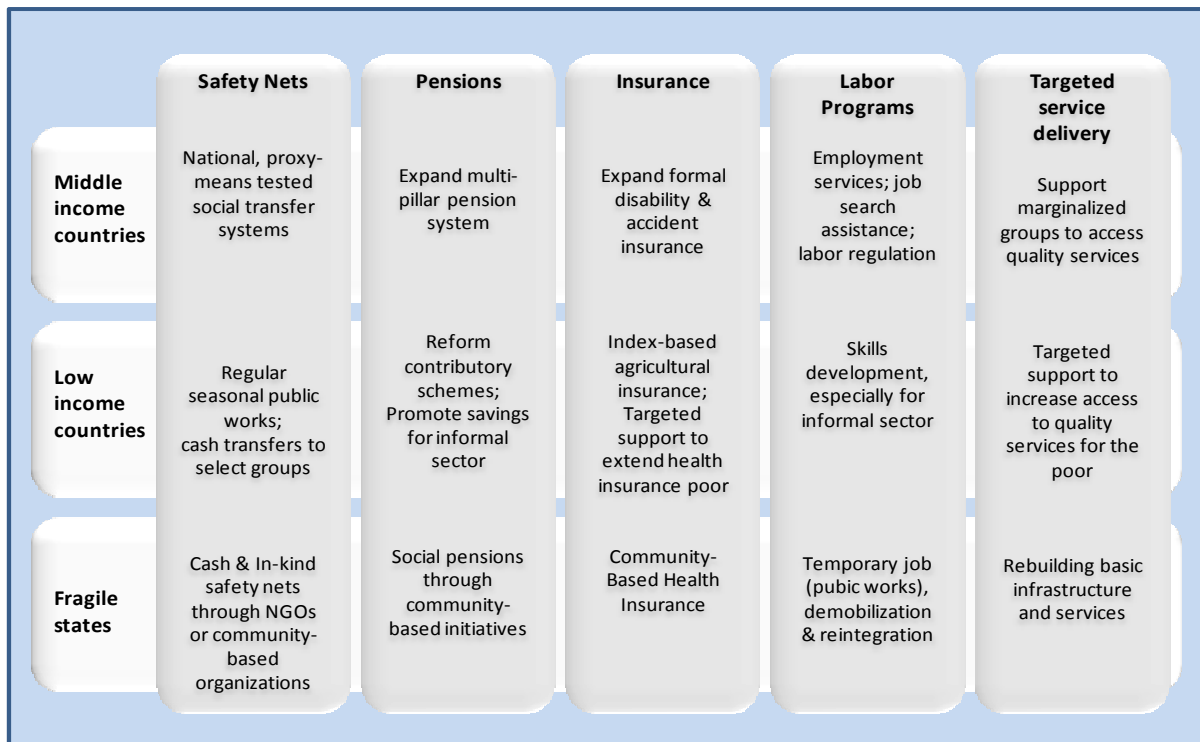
|  | Safety Nets | Pensions | Insurance | Labor Programs | Targeted service delivery |
|---|---|---|---|---|---|
| Middle income countries | National, proxy-means tested social transfer systems | Expand multi-pillar pension system | Expand formal disability & accident insurance | Employment services; job search assistance; labor regulation | Support marginalized groups to access quality services |
| Low income countries | Regular seasonal public works; cash transfers to select groups | Reform contributory schemes; Promote savings for informal sector | Index-based agricultural insurance; Targeted support to extend health insurance poor | Skills development, especially for informal sector | Targeted support to increase access to quality services for the poor |
| Fragile states | Cash & In-kind safety nets through NGOs or community-based organizations | Social pensions through community-based initiatives | Community-Based Health Insurance | Temporary job (pubic works), demobilization & reintegration | Rebuilding basic infrastructure and services |